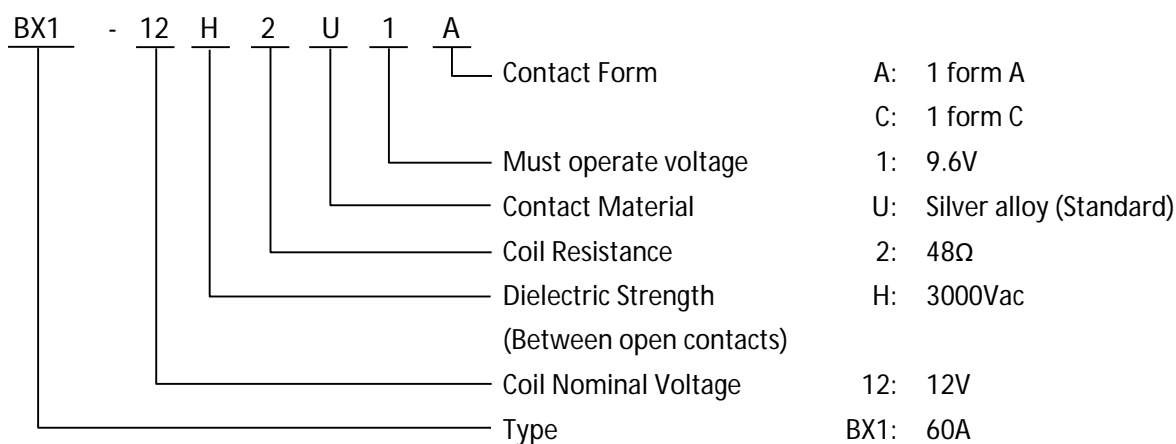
BX1 - 12 H 2 U 1 A

Contact Form A: 1 form A
C: 1 form C
Must operate voltage 1: 9.6V
Contact Material U: Silver alloy (Standard)
Coil Resistance 2: 48Ω
Dielectric Strength (Between open contacts) H: 3000Vac
Coil Nominal Voltage 12: 12V
Type BX1: 60A